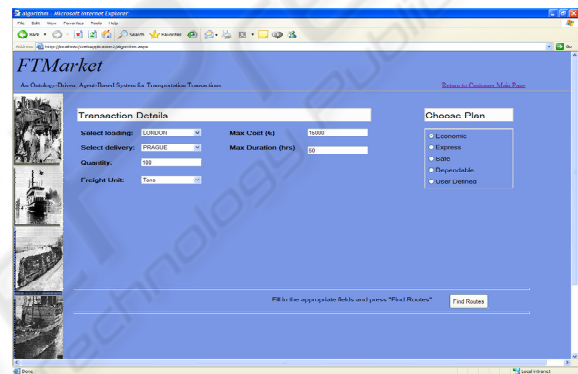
algorithm - Microsoft Internet Explorer

File Edit View Favorites Tools Help

Back Search Favorites

Address http://localhost/...algorithm.aspx

Go

FTMarket

An Ontology-Driven Agent-Based System for Transportation Transactions

Return to Customer Main Page

Transaction Details

Select loading: LONDON

Select delivery: PRAGUE

Quantity: 100

Freight Unit: Tons

Max Cost (€) 16000

Max Duration (hrs) 50

Choose Plan

Economic

Express

Safe

Dependable

User Defined

Fill in the appropriate fields and press "Find Routes"

Find Routes

Done

Local intranet